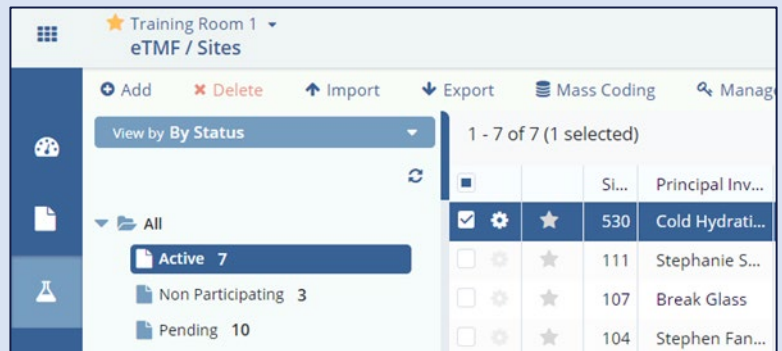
Training Room 1
eTMF / Sites

Add
Delete
Import
Export
Mass Coding
Manage

View by By Status

All
Active 7
Non Participating 3
Pending 10

1 - 7 of 7 (1 selected)

| | | | Si... | Principal Inv... |
|---|---|---|---|---|
| | | | 530 | Cold Hydrati... |
| | | | 111 | Stephanie S... |
| | | | 107 | Break Glass |
| | | | 104 | Stephen Fan... |